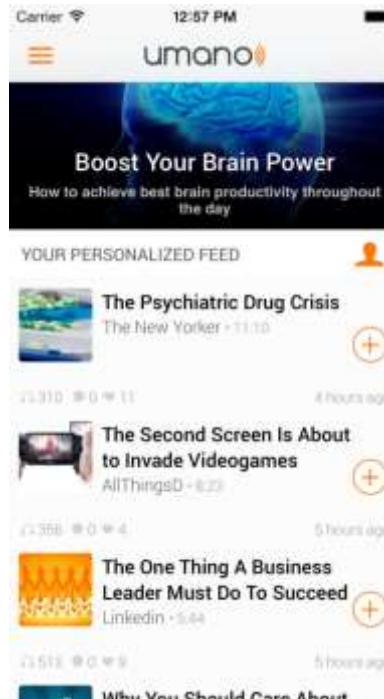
Carrier
12:57 PM

umano

Boost Your Brain Power
How to achieve best brain productivity throughout the day

YOUR PERSONALIZED FEED

The Psychiatric Drug Crisis
The New Yorker · 11:10

310 0 11
4 hours ago

The Second Screen Is About to Invade Videogames
AllThingsD · 6:23

356 0 4
5 hours ago

The One Thing A Business Leader Must Do To Succeed
Linkedin · 5:44

515 0 9
5 hours ago

Why You Should Care About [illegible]